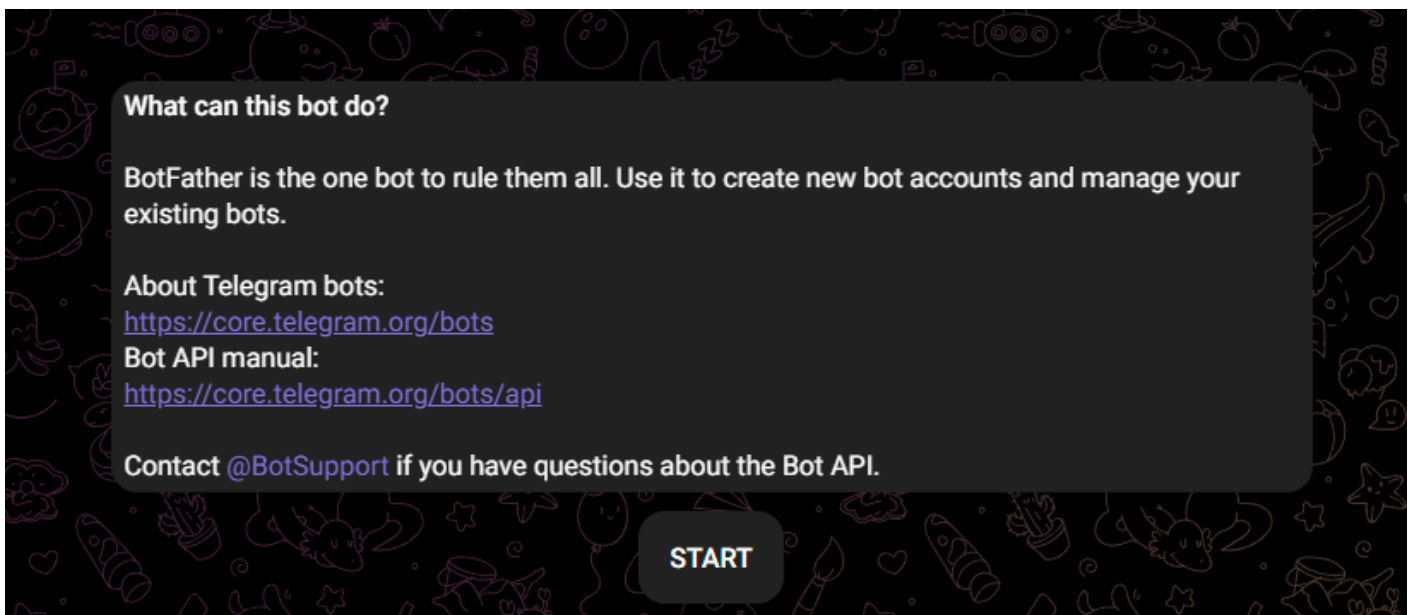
What can this bot do?

BotFather is the one bot to rule them all. Use it to create new bot accounts and manage your existing bots.

About Telegram bots:
https://core.telegram.org/bots
Bot API manual:
https://core.telegram.org/bots/api

Contact @BotSupport if you have questions about the Bot API.

START